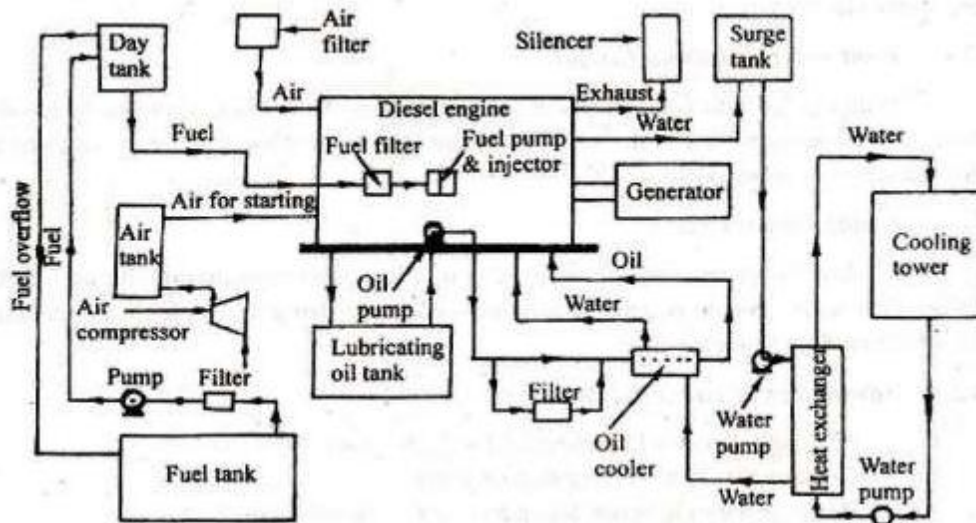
Day tank
Air filter
Silencer
Surge tank
Air
Diesel engine
Exhaust
Fuel
Water
Fuel filter
Fuel pump & injector
Water
Fuel overflow
Fuel
Air for starting
Generator
Air tank
Cooling tower
Oil pump
Oil
Air compressor
Water
Lubricating oil tank
Heat exchanger
Pump
Filter
Filter
Water pump
Oil cooler
Fuel tank
Water
Water pump